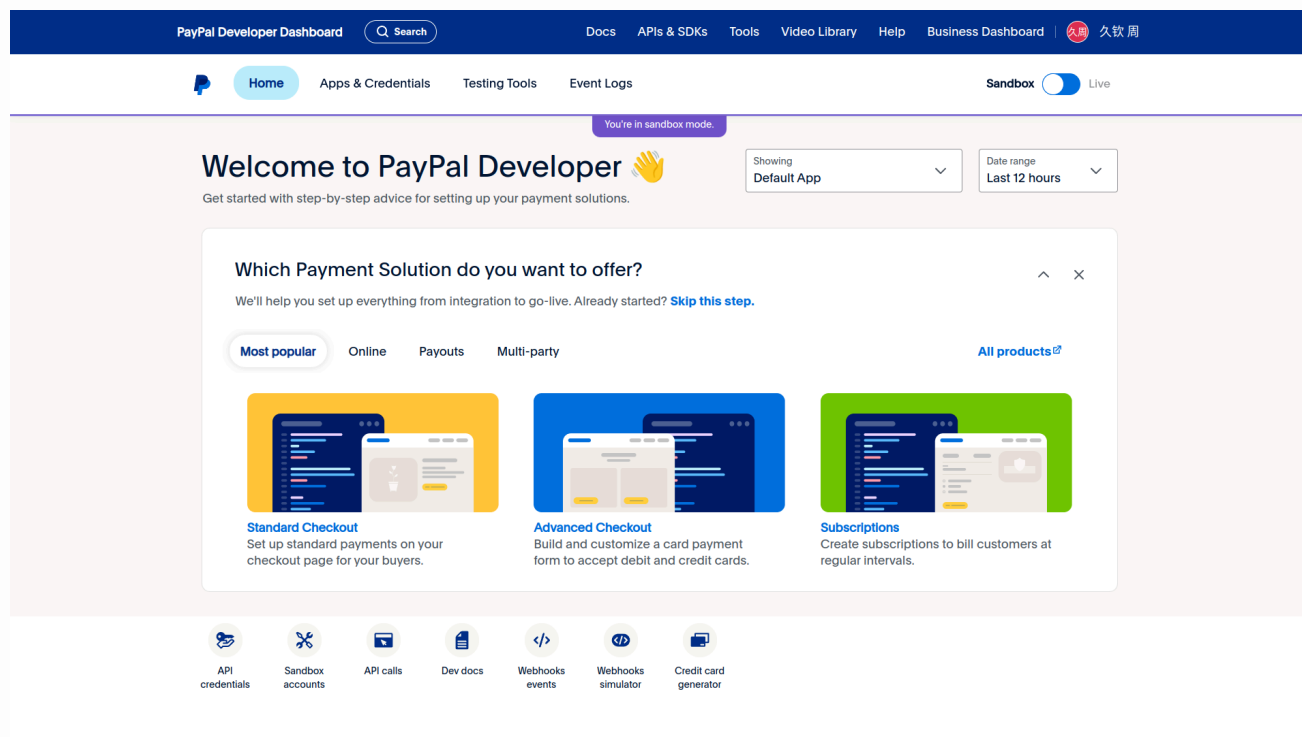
PayPal Developer Dashboard Search Docs APIs & SDKs Tools Video Library Help Business Dashboard 久周 久钦 周

Home Apps & Credentials Testing Tools Event Logs Sandbox Live

You're in sandbox mode.

Welcome to PayPal Developer 👋

Get started with step-by-step advice for setting up your payment solutions.

Showing
Default App

Date range
Last 12 hours

Which Payment Solution do you want to offer?

We'll help you set up everything from integration to go-live. Already started? Skip this step.

Most popular Online Payouts Multi-party

All products

Standard Checkout
Set up standard payments on your checkout page for your buyers.

Advanced Checkout
Build and customize a card payment form to accept debit and credit cards.

Subscriptions
Create subscriptions to bill customers at regular intervals.

API credentials

Sandbox accounts

API calls

Dev docs

Webhooks events

Webhooks simulator

Credit card generator